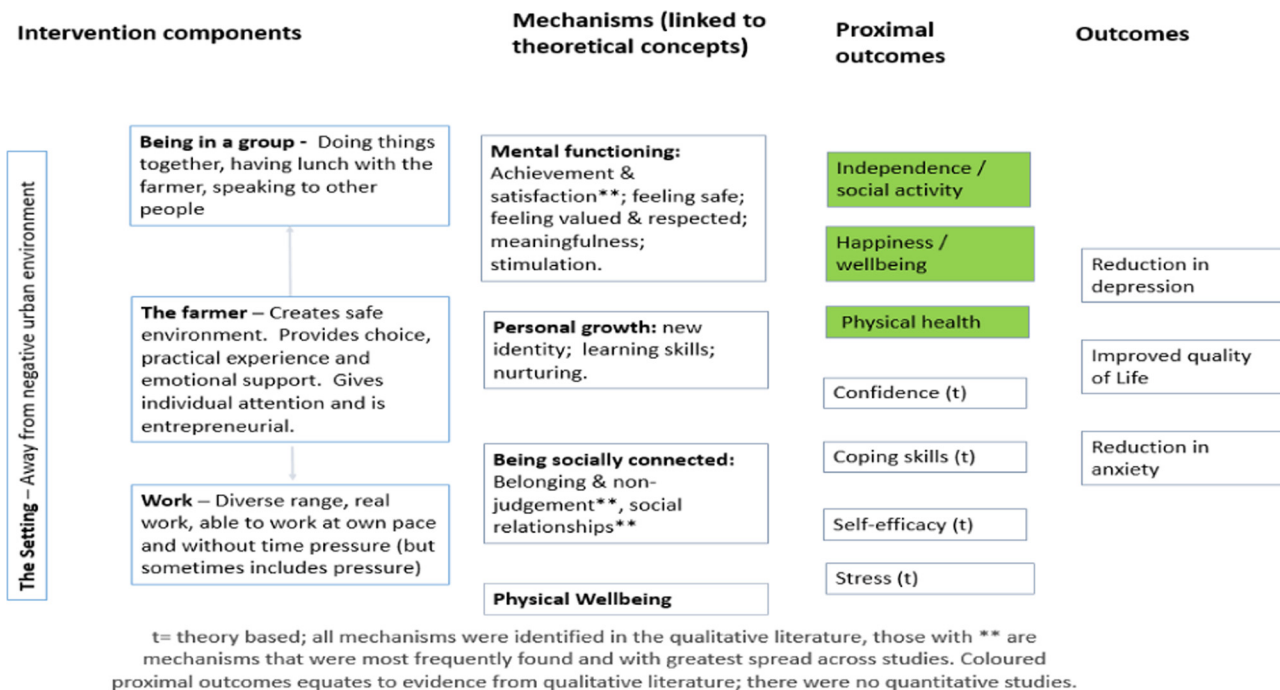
Intervention components

Mechanisms (linked to theoretical concepts)

Proximal outcomes

Outcomes

The Setting – Away from negative urban environment

Being in a group - Doing things together, having lunch with the farmer, speaking to other people

The farmer – Creates safe environment. Provides choice, practical experience and emotional support. Gives individual attention and is entrepreneurial.

Work – Diverse range, real work, able to work at own pace and without time pressure (but sometimes includes pressure)

Mental functioning: Achievement & satisfaction**; feeling safe; feeling valued & respected; meaningfulness; stimulation.

Personal growth: new identity; learning skills; nurturing.

Being socially connected: Belonging & non-judgement**, social relationships**

Physical Wellbeing

Independence / social activity

Happiness / wellbeing

Physical health

Confidence (t)

Coping skills (t)

Self-efficacy (t)

Stress (t)

Reduction in depression

Improved quality of Life

Reduction in anxiety

t= theory based; all mechanisms were identified in the qualitative literature, those with ** are mechanisms that were most frequently found and with greatest spread across studies. Coloured proximal outcomes equates to evidence from qualitative literature; there were no quantitative studies.